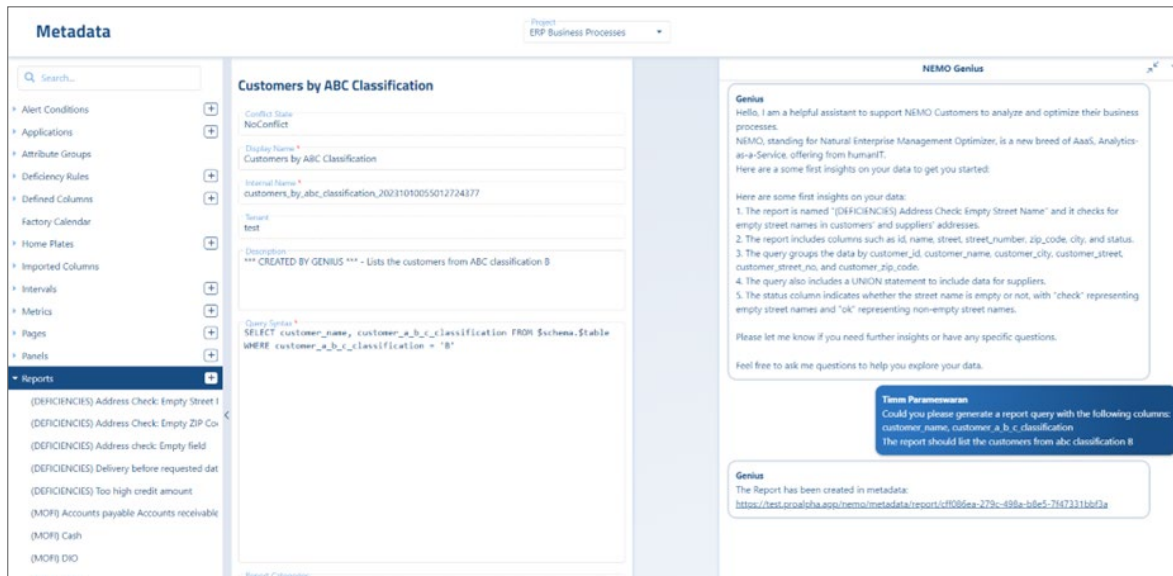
Metadata

Project
ERP Business Processes

Q Search...

Alert Conditions
Applications
Attribute Groups
Deficiency Rules
Defined Columns
Factory Calendar
Home Plates
Imported Columns
Intervals
Metrics
Pages
Panels
Reports
(DEFICIENCIES) Address Check: Empty Street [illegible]
(DEFICIENCIES) Address Check: Empty ZIP Co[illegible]
(DEFICIENCIES) Address check: Empty field
(DEFICIENCIES) Delivery before requested dat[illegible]
(DEFICIENCIES) Too high credit amount
(MOFI) Accounts payable Accounts receivable
(MOFI) Cash
(MOFI) DIO

Customers by ABC Classification

Conflict State
NoConflict

Display Name *
Customers by ABC Classification

Internal Name *
customers_by_abc_classification_20231010055012724377

Tenant
test

Description
*** CREATED BY GENIUS *** - Lists the customers from ABC classification B

Query Syntax *
SELECT customer_name, customer_a_b_c_classification FROM $schema.$table
WHERE customer_a_b_c_classification = 'B'

NEMO Genius

Genius
Hello, I am a helpful assistant to support NEMO Customers to analyze and optimize their business processes.
NEMO, standing for Natural Enterprise Management Optimizer, is a new breed of AaaS, Analytics-as-a-Service, offering from humanIT.
Here are a some first insights on your data to get you started:

Here are some first insights on your data:
1. The report is named "(DEFICIENCIES) Address Check: Empty Street Name" and it checks for empty street names in customers' and suppliers' addresses.
2. The report includes columns such as id, name, street, street_number, zip_code, city, and status.
3. The query groups the data by customer_id, customer_name, customer_city, customer_street, customer_street_no, and customer_zip_code.
4. The query also includes a UNION statement to include data for suppliers.
5. The status column indicates whether the street name is empty or not, with "check" representing empty street names and "ok" representing non-empty street names.

Please let me know if you need further insights or have any specific questions.

Feel free to ask me questions to help you explore your data.

Timm Parameswaran
Could you please generate a report query with the following columns: customer_name, customer_a_b_c_classification
The report should list the customers from abc classification B

Genius
The Report has been created in metadata:
https://test.proalpha.app/nemo/metadata/report/cff086ea-279c-498a-b8e5-7f47331bbf3a